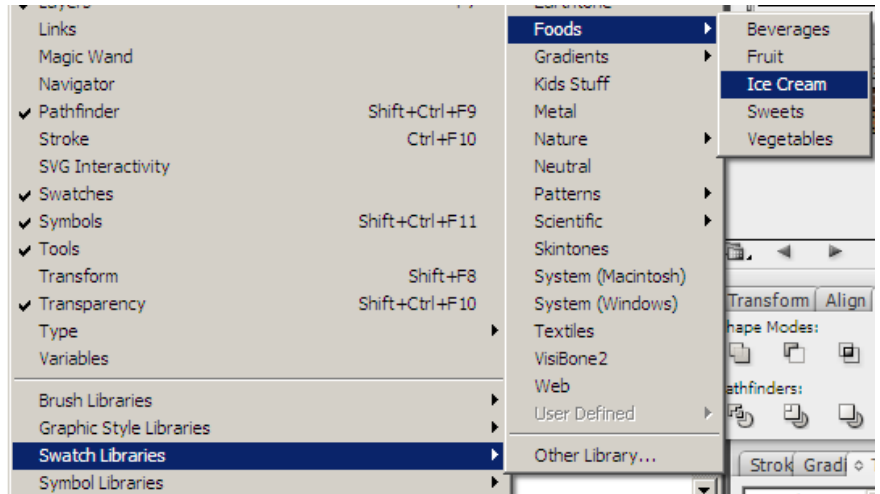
Layers
Links
Magic Wand
Navigator
✔ Pathfinder Shift+Ctrl+F9
Stroke Ctrl+F10
SVG Interactivity
✔ Swatches
✔ Symbols Shift+Ctrl+F11
✔ Tools
Transform Shift+F8
✔ Transparency Shift+Ctrl+F10
Type
Variables

Brush Libraries
Graphic Style Libraries
Swatch Libraries
Symbol Libraries

Earthtone
Foods
Gradients
Kids Stuff
Metal
Nature
Neutral
Patterns
Scientific
Skintones
System (Macintosh)
System (Windows)
Textiles
VisiBone2
Web
User Defined

Other Library...

Beverages
Fruit
Ice Cream
Sweets
Vegetables

Transform | Align
hape Modes:
athfinders:
Strok Gradi